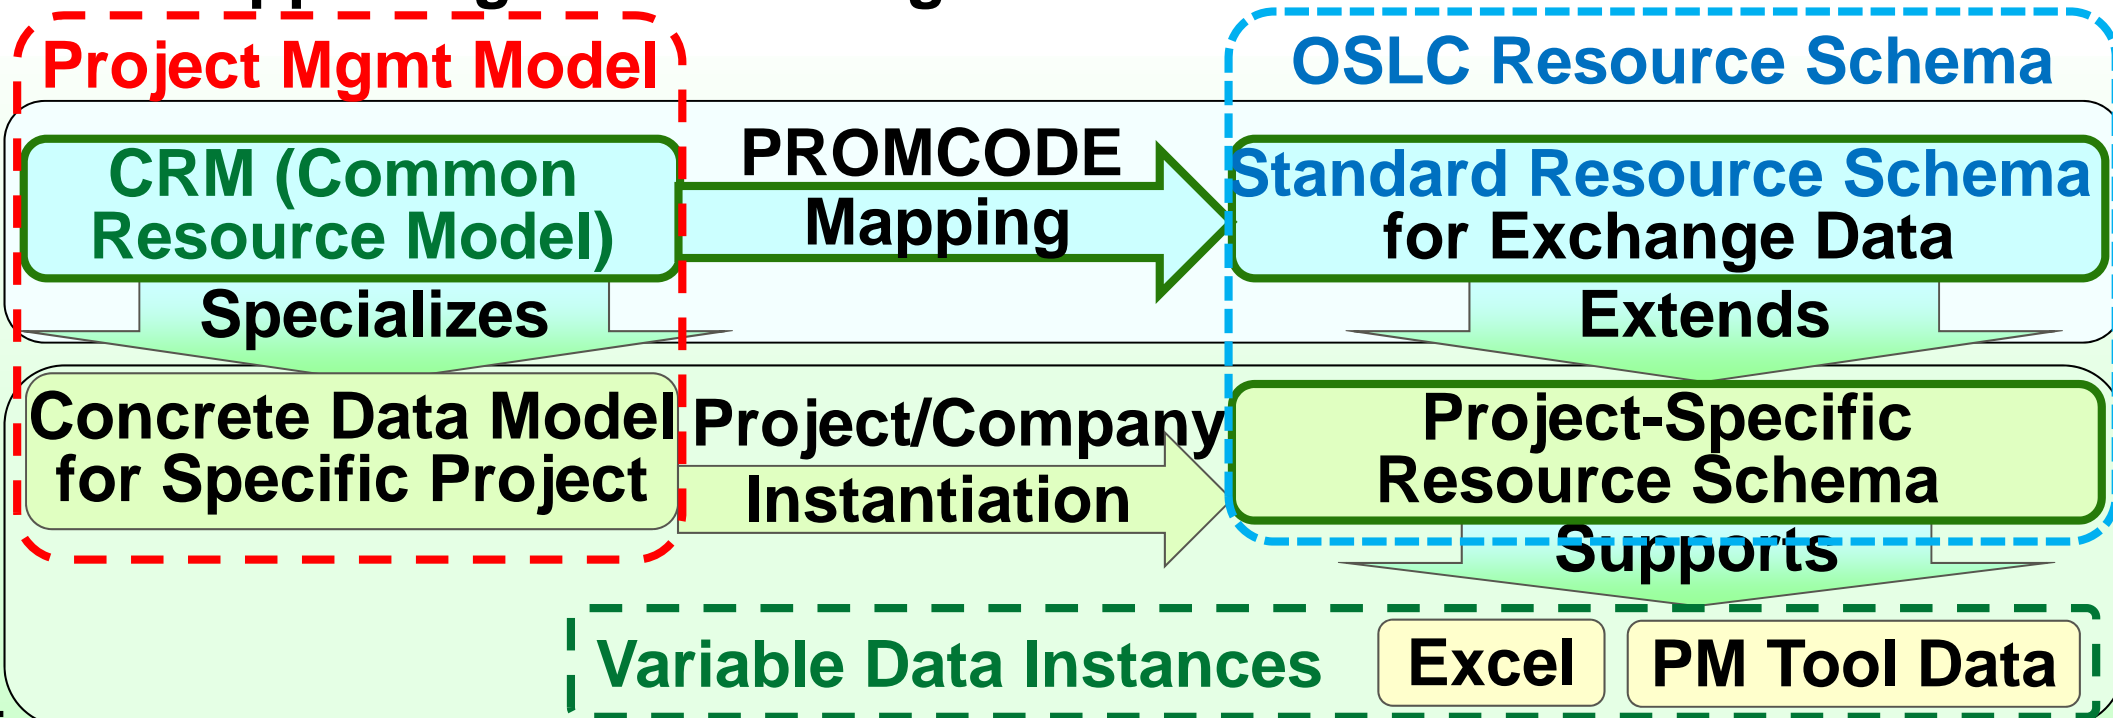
Project Mgmt Model

OSLC Resource Schema

CRM (Common Resource Model)

PROMCODE Mapping

Standard Resource Schema for Exchange Data

Specializes

Extends

Concrete Data Model for Specific Project

Project/Company Instantiation

Project-Specific Resource Schema

Supports

Variable Data Instances

Excel

PM Tool Data